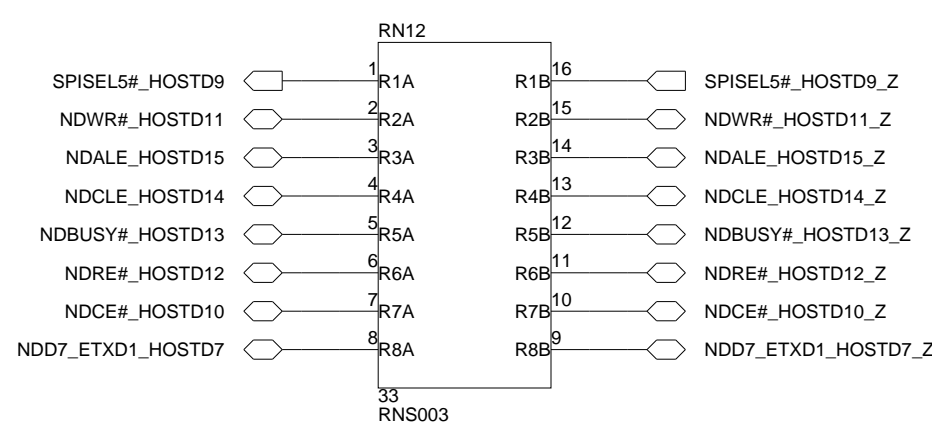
RN12

SPISEL5#_HOSTD9 1 R1A
NDWR#_HOSTD11 2 R2A
NDALE_HOSTD15 3 R3A
NDCLE_HOSTD14 4 R4A
NDBUSY#_HOSTD13 5 R5A
NDRE#_HOSTD12 6 R6A
NDCE#_HOSTD10 7 R7A
NDD7_ETXD1_HOSTD7 8 R8A

R1B 16 SPISEL5#_HOSTD9_Z
R2B 15 NDWR#_HOSTD11_Z
R3B 14 NDALE_HOSTD15_Z
R4B 13 NDCLE_HOSTD14_Z
R5B 12 NDBUSY#_HOSTD13_Z
R6B 11 NDRE#_HOSTD12_Z
R7B 10 NDCE#_HOSTD10_Z
R8B 9 NDD7_ETXD1_HOSTD7_Z

33
RNS003